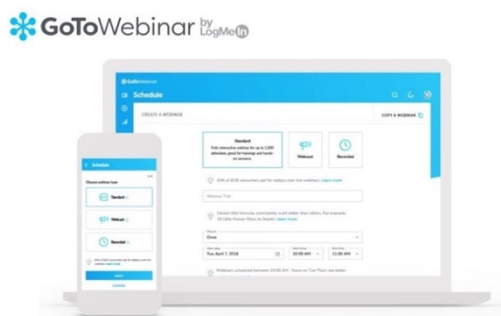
GoToWebinar by LogMeIn

GoToWebinar

Schedule

CREATE A WEBINAR

COPY A WEBINAR

Standard
Fully interactive webinar for up to 1,000 attendees good for trainings and hands-on sessions.

Webcast

Recorded

83% of B2B consumers opt for webinars over full text. Learn more

Webinar Title

Certain title formulas consistently work better than others. For example, 10 Little Known Ways to [blank]. Learn more

Once

Tue, April 7, 2018

10:00 AM

11:00 AM

Webinars scheduled between 10:00 AM – Noon on Tue/Thurs are better

Schedule

Choose webinar type

Standard

Webcast

Recorded

NEXT

CANCEL